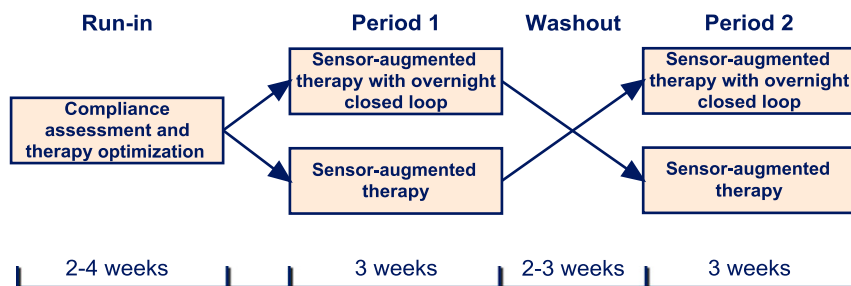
Run-in

Period 1

Washout

Period 2

Compliance assessment and therapy optimization

Sensor-augmented therapy with overnight closed loop

Sensor-augmented therapy

Sensor-augmented therapy with overnight closed loop

Sensor-augmented therapy

2-4 weeks

3 weeks

2-3 weeks

3 weeks